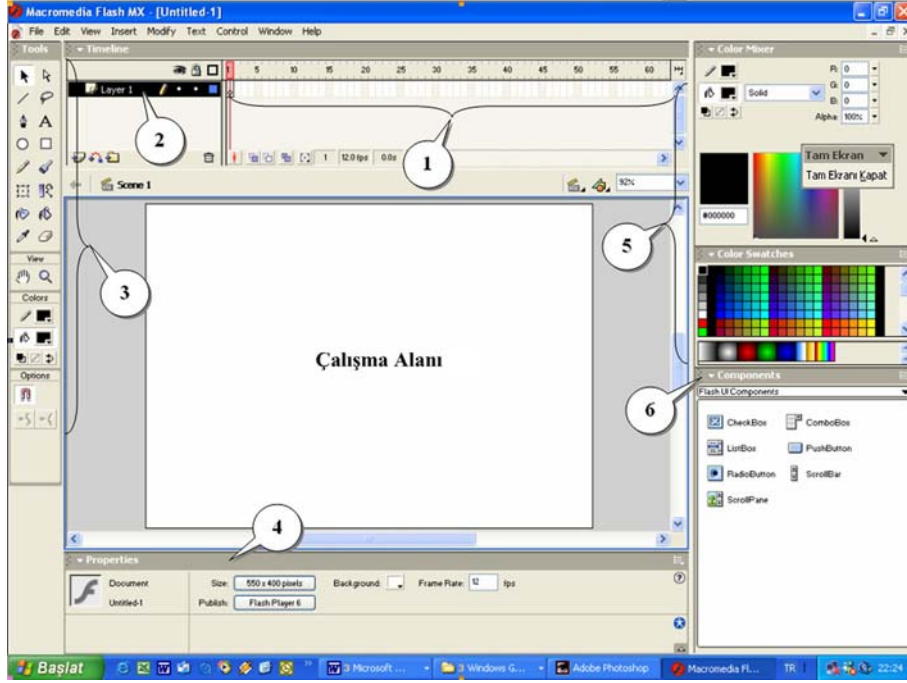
Macromedia Flash MX - [Untitled-1]

File Edit View Insert Modify Text Control Window Help

Tools

Timeline

Layer 1

5 10 15 20 25 30 35 40 45 50 55 60

1 12.0 fps 0.0s

Scene 1

92%

View

Colors

Options

Color Mixer

Solid

R: 0
G: 0
B: 0
Alpha: 100%

Tam Ekran

Tam Ekranı Kapat

#000000

Color Swatches

Components

Flash UI Components

CheckBox
ComboBox
ListBox
PushButton
RadioButton
ScrollBar
ScrollPane

Çalışma Alanı

1

2

3

4

5

6

Properties

Document
Untitled-1

Size: 550 x 400 pixels
Background:
Frame Rate: 12 fps
Publish: Flash Player 6

Başlat

3 Microsoft ...
3 Windows G...
Adobe Photoshop
Macromedia Fl...
TR
22:24